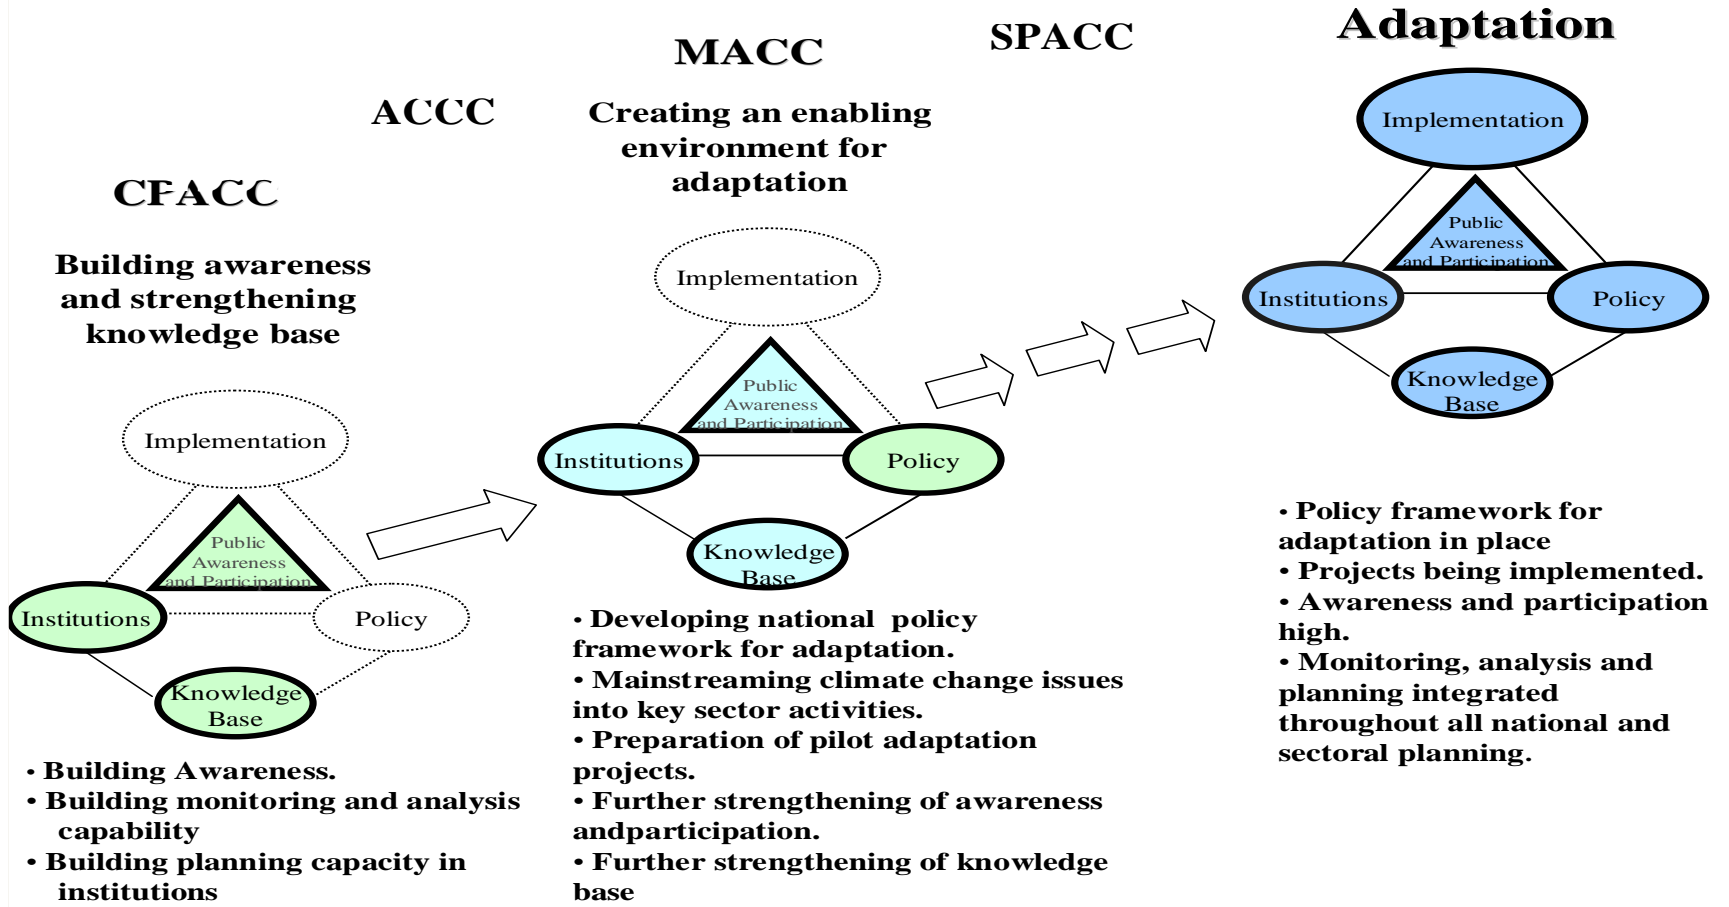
CFACC

Building awareness and strengthening knowledge base

Implementation

Public Awareness and Participation

Institutions

Policy

Knowledge Base

• Building Awareness.
• Building monitoring and analysis capability
• Building planning capacity in institutions

ACCC

MACC

Creating an enabling environment for adaptation

Implementation

Public Awareness and Participation

Institutions

Policy

Knowledge Base

• Developing national policy framework for adaptation.
• Mainstreaming climate change issues into key sector activities.
• Preparation of pilot adaptation projects.
• Further strengthening of awareness andparticipation.
• Further strengthening of knowledge base

SPACC

Adaptation

Implementation

Public Awareness and Participation

Institutions

Policy

Knowledge Base

• Policy framework for adaptation in place
• Projects being implemented.
• Awareness and participation high.
• Monitoring, analysis and planning integrated throughout all national and sectoral planning.